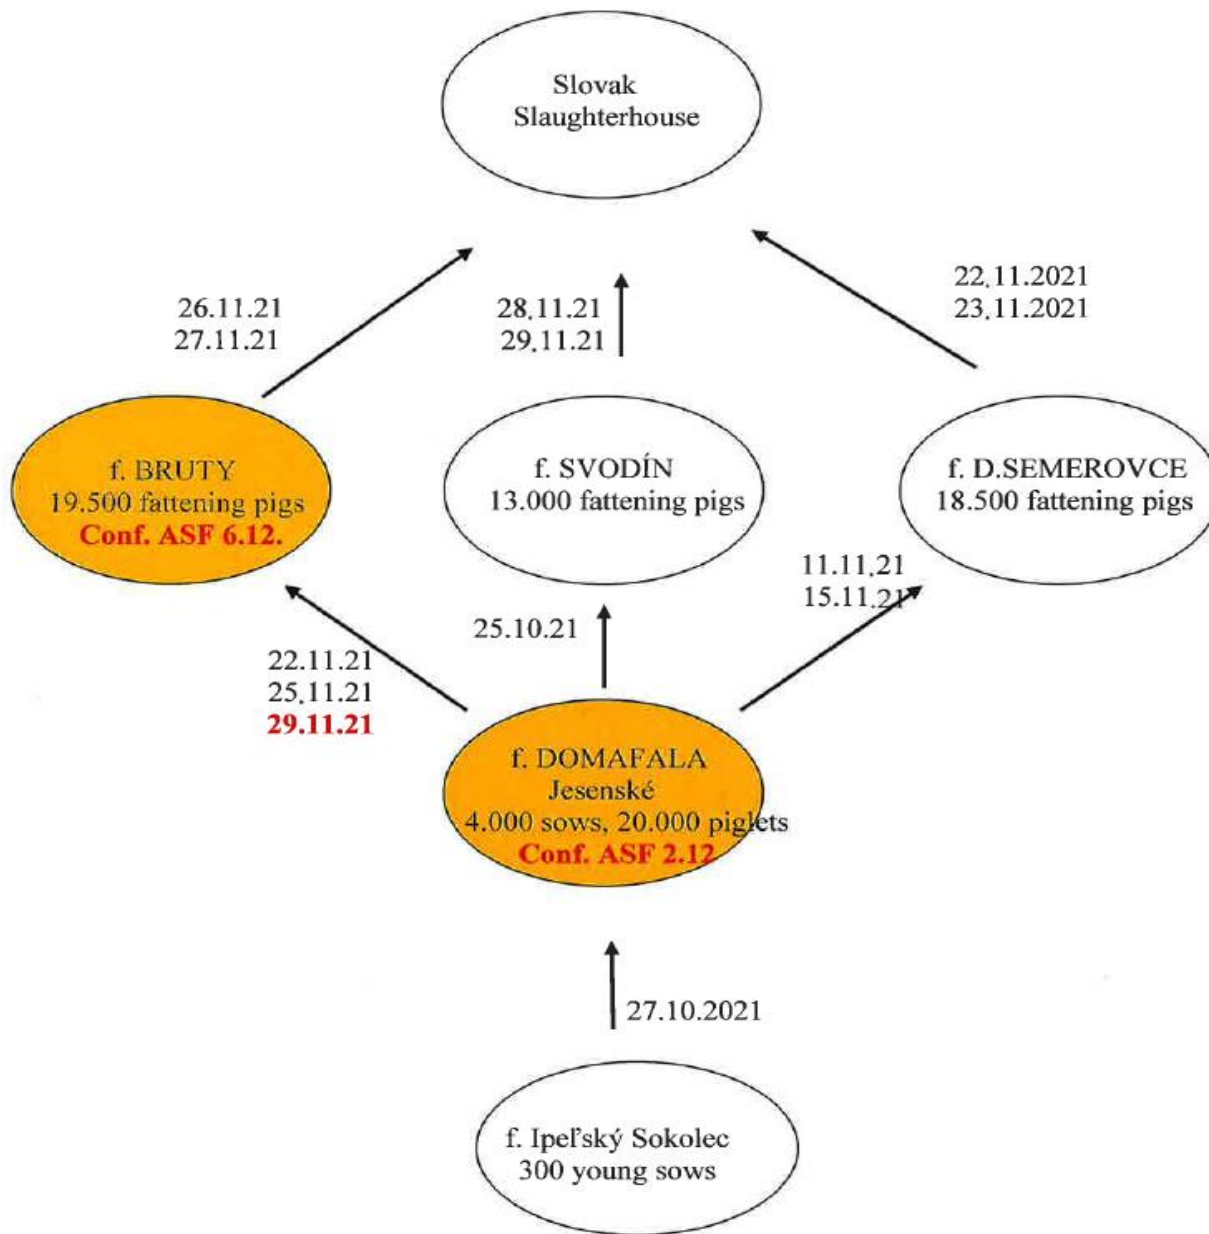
Slovak Slaughterhouse

26.11.21
27.11.21

28.11.21
29.11.21

22.11.2021
23.11.2021

f. BRUTY
19.500 fattening pigs
Conf. ASF 6.12.

f. SVODÍN
13.000 fattening pigs

f. D.SEMEROVCE
18.500 fattening pigs

11.11.21
15.11.21

25.10.21

22.11.21
25.11.21
29.11.21

f. DOMAFALA
Jesenské
4.000 sows, 20.000 piglets
Conf. ASF 2.12

27.10.2021

f. Ipeľský Sokolec
300 young sows